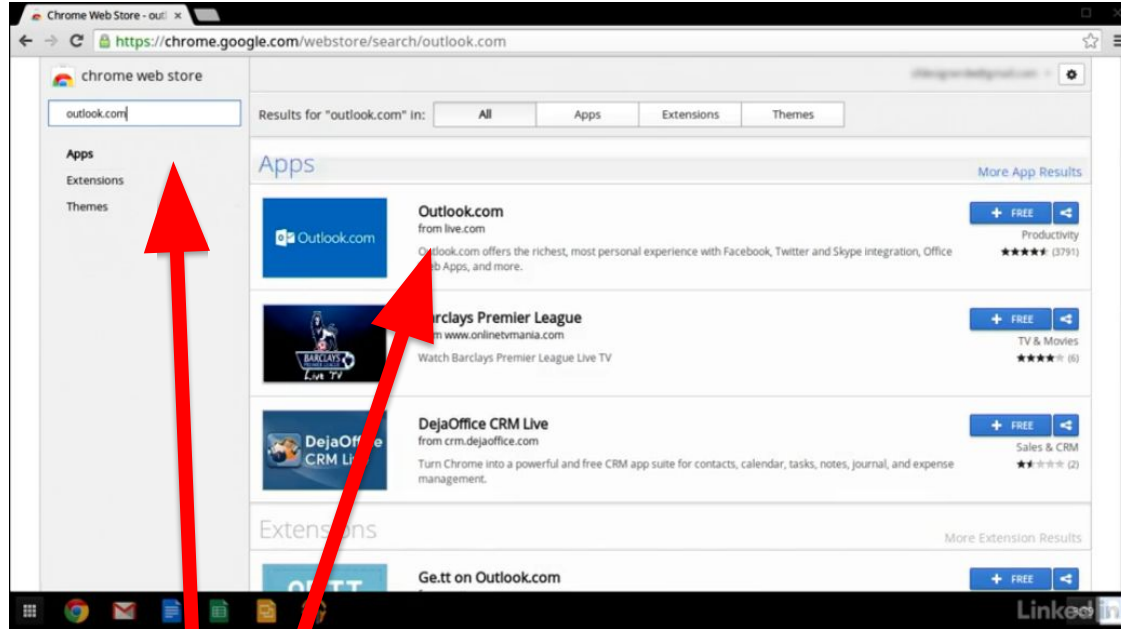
Chrome Web Store - out

https://chrome.google.com/webstore/search/outlook.com

chrome web store

outlook.com

Apps
Extensions
Themes

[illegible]

Results for "outlook.com" in: All Apps Extensions Themes

Apps

More App Results

Outlook.com

Outlook.com
from live.com
Outlook.com offers the richest, most personal experience with Facebook, Twitter and Skype integration, Office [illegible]eb Apps, and more.

+ FREE
Productivity
(3791)

BARCLAYS Live TV

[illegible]arclays Premier League
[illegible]m www.onlinetvmania.com
Watch Barclays Premier League Live TV

+ FREE
TV & Movies
(6)

DejaOff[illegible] CRM Li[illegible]

DejaOffice CRM Live
from crm.dejaoffice.com
Turn Chrome into a powerful and free CRM app suite for contacts, calendar, tasks, notes, journal, and expense management.

+ FREE
Sales & CRM
(2)

Exten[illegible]ns

More Extension Results

Ge.tt on Outlook.com

+ FREE

Linked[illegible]